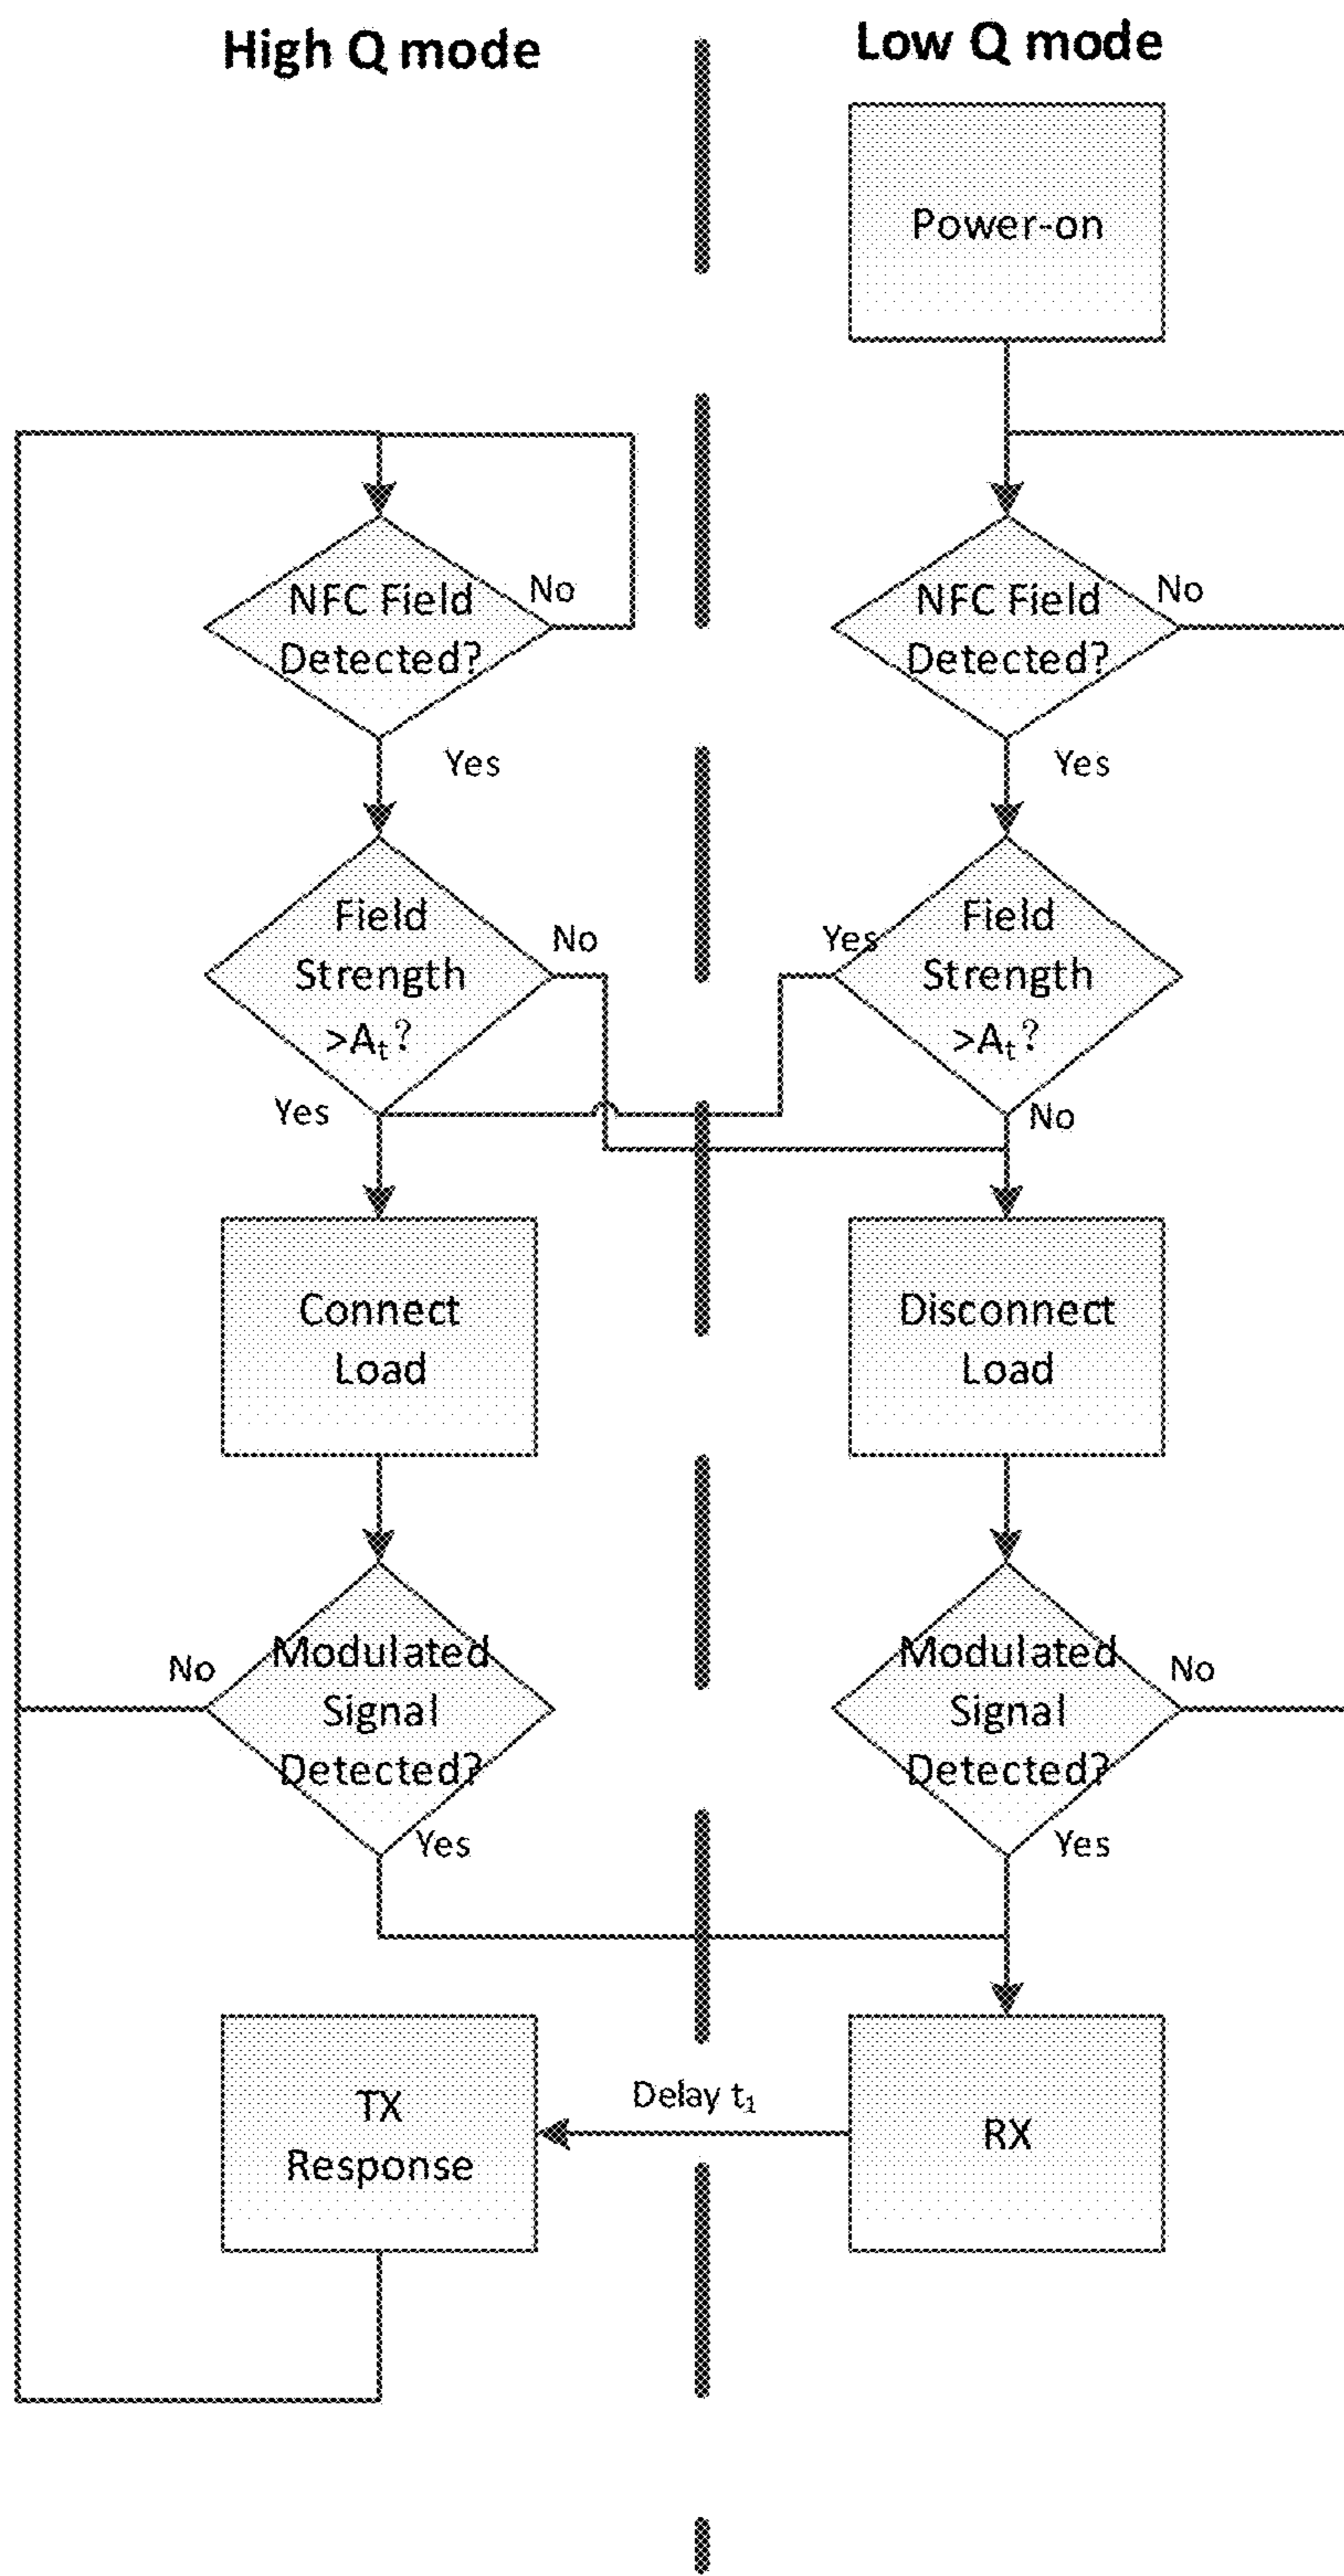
High Q mode

Low Q mode

Power-on

NFC Field Detected?

No

Yes

NFC Field Detected?

No

Yes

Field Strength $>A_t$?

No

Yes

Yes

Field Strength $>A_t$?

No

Connect Load

Disconnect Load

No

Modulated Signal Detected?

Yes

Modulated Signal Detected?

No

Yes

TX Response

Delay $t_1$

RX